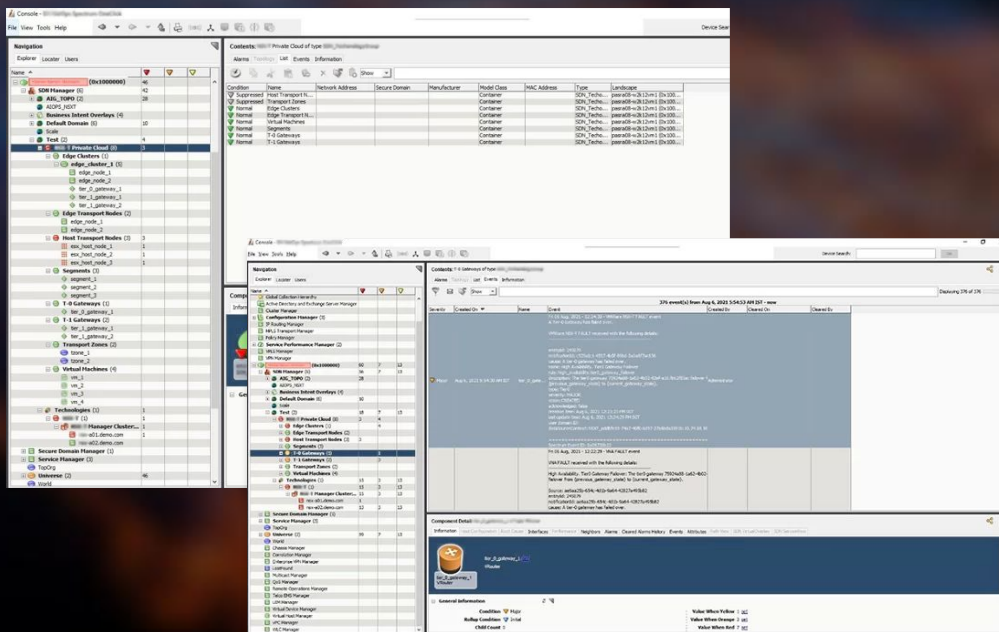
Console

File View Tools Help

Device Search

Navigation

Explorer Locater Users

| Name | | | |
|---|---|---|---|
| (0x1000000) | 46 | | |
| SDN Manager (6) | 42 | | |
| AIG_TOPO (2) | 28 | | |
| AIOPS_NEXT | | | |
| Business Intent Overlays (4) | | | |
| Default Domain (8) | 10 | | |
| Scale | | | |
| Test (2) | 4 | | |
| Private Cloud (8) | 3 | | |

Edge Clusters (1)
edge_cluster_1 (5)
edge_node_1
edge_node_2
tier_0_gateway_1
tier_1_gateway_1
tier_1_gateway_2
Edge Transport Nodes (2)
edge_node_1
edge_node_2
Host Transport Nodes (3)
esx_host_node_1
esx_host_node_2
esx_host_node_3
Segments (3)
segment_1
segment_2
segment_3
T-0 Gateways (1)
tier_0_gateway_1
T-1 Gateways (2)
tier_1_gateway_1
tier_1_gateway_2
Transport Zones (2)
tzone_1
tzone_2
Virtual Machines (4)
vm_1
vm_2
vm_3
vm_4
Technologies (1)
Manager Cluster...
a01.demo.com
a02.demo.com
Secure Domain Manager (1)
Service Manager (3)
TopOrg
Universe (2)
World

Contents: Private Cloud of type

Alarms Topology List Events Information

Show

| Condition | Name | Network Address | Secure Domain | Manufacturer | Model Class | MAC Address | Type | Landscape |
|---|---|---|---|---|---|---|---|---|
| Suppressed | Host Transport N... | | | | Container | | SDN_Techno... | pasra08-w2k12vm1 (0x100... |
| Suppressed | Transport Zones | | | | Container | | SDN_Techno... | pasra08-w2k12vm1 (0x100... |
| Normal | Edge Clusters | | | | Container | | SDN_Techno... | pasra08-w2k12vm1 (0x100... |
| Normal | Edge Transport N... | | | | Container | | SDN_Techno... | pasra08-w2k12vm1 (0x100... |
| Normal | Virtual Machines | | | | Container | | SDN_Techno... | pasra08-w2k12vm1 (0x100... |
| Normal | Segments | | | | Container | | SDN_Techno... | pasra08-w2k12vm1 (0x100... |
| Normal | T-0 Gateways | | | | Container | | SDN_Techno... | pasra08-w2k12vm1 (0x100... |
| Normal | T-1 Gateways | | | | Container | | SDN_Techno... | pasra08-w2k12vm1 (0x100... |

Console

File View Tools Help

Device Search:

Navigation

Explorer Locater Users

Global Collection Hierarchy
Active Directory and Exchange Server Manager
Cluster Manager
Configuration Manager (3)
IP Routing Manager
MPLS Transport Manager
Policy Manager
Service Performance Manager (2)
VPLS Manager
VPN Manager
(0x1000000)
SDN Manager (6)
AIG_TOPO (2)
AIOPS_NEXT
Business Intent Overlays (4)
Default Domain (8)
Scale
Test (2)
Private Cloud (8)
Edge Clusters (1)
Edge Transport Nodes (2)
Host Transport Nodes (3)
Segments (3)
T-0 Gateways (1)
T-1 Gateways (2)
Transport Zones (2)
Virtual Machines (4)
Technologies (1)
Manager Cluster...
a01.demo.com
a02.demo.com
Secure Domain Manager (1)
Service Manager (3)
TopOrg
Universe (2)
World
Chassis Manager
Ownership Manager
Enterprise VPN Manager
Locations
Multicast Manager
QoS Manager
Remote Operations Manager
Telco EMS Manager
LAN Manager
Virtual Device Manager
Virtual Host Manager
vPC Manager
WLC Manager

Contents: T-0 Gateways of type

Alarms Topology List Events Information

Show

376 event(s) from Aug 6, 2021 5:54:53 AM IST - now

Displaying 376 of 376

| Severity | Created On | Name | Event | Created By | Cleared On | Cleared By |
|---|---|---|---|---|---|---|
| Major | Aug 6, 2021 9:34:30 AM IST | tier_0_gatew... | Fri 06 Aug, 2021 - 12:34:30 - VMWare NSX-T FAULT event. A tier-0 Gateway has failed over. | | | |
| | | | Fri 06 Aug, 2021 - 12:22:29 - VNA FAULT event. VNA FAULT received with the following details: High Availability. Tier0 Gateway Failover: The tier0 gateway 7f9d4e88-1a62-4b02 failover from {previous_gateway_state} to {current_gateway_state}. | | | |

Component Detail:

Information Root Cause Alarms Interfaces Neighbors Alarms Cleared Alarms History Events Attributes

tier_0_gateway_1
VRouter

General Information

Condition Major
Rollup Condition Initial
Child Count 3

Value When Yellow
Value When Orange
Value When Red